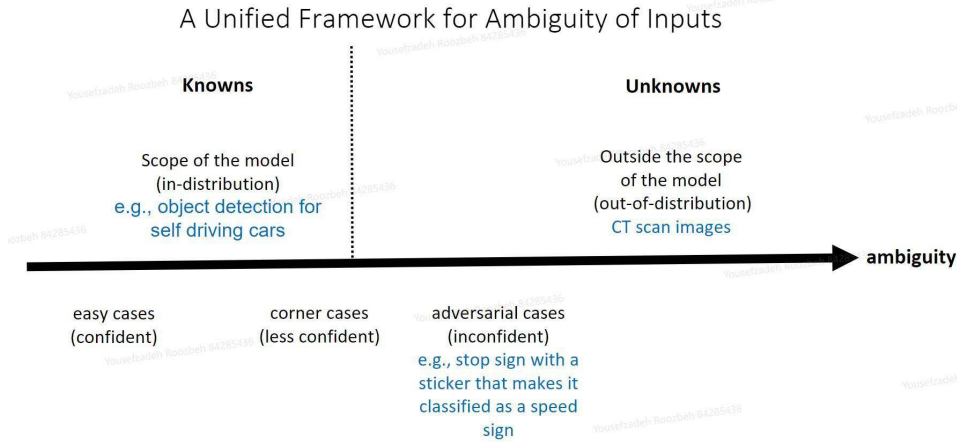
A Unified Framework for Ambiguity of Inputs

Knowns

Unknowns

Scope of the model (in-distribution) e.g., object detection for self driving cars

Outside the scope of the model (out-of-distribution) CT scan images

ambiguity

easy cases (confident)

corner cases (less confident)

adversarial cases (inconfident) e.g., stop sign with a sticker that makes it classified as a speed sign

Yousefzadeh Roozbeh 84285436